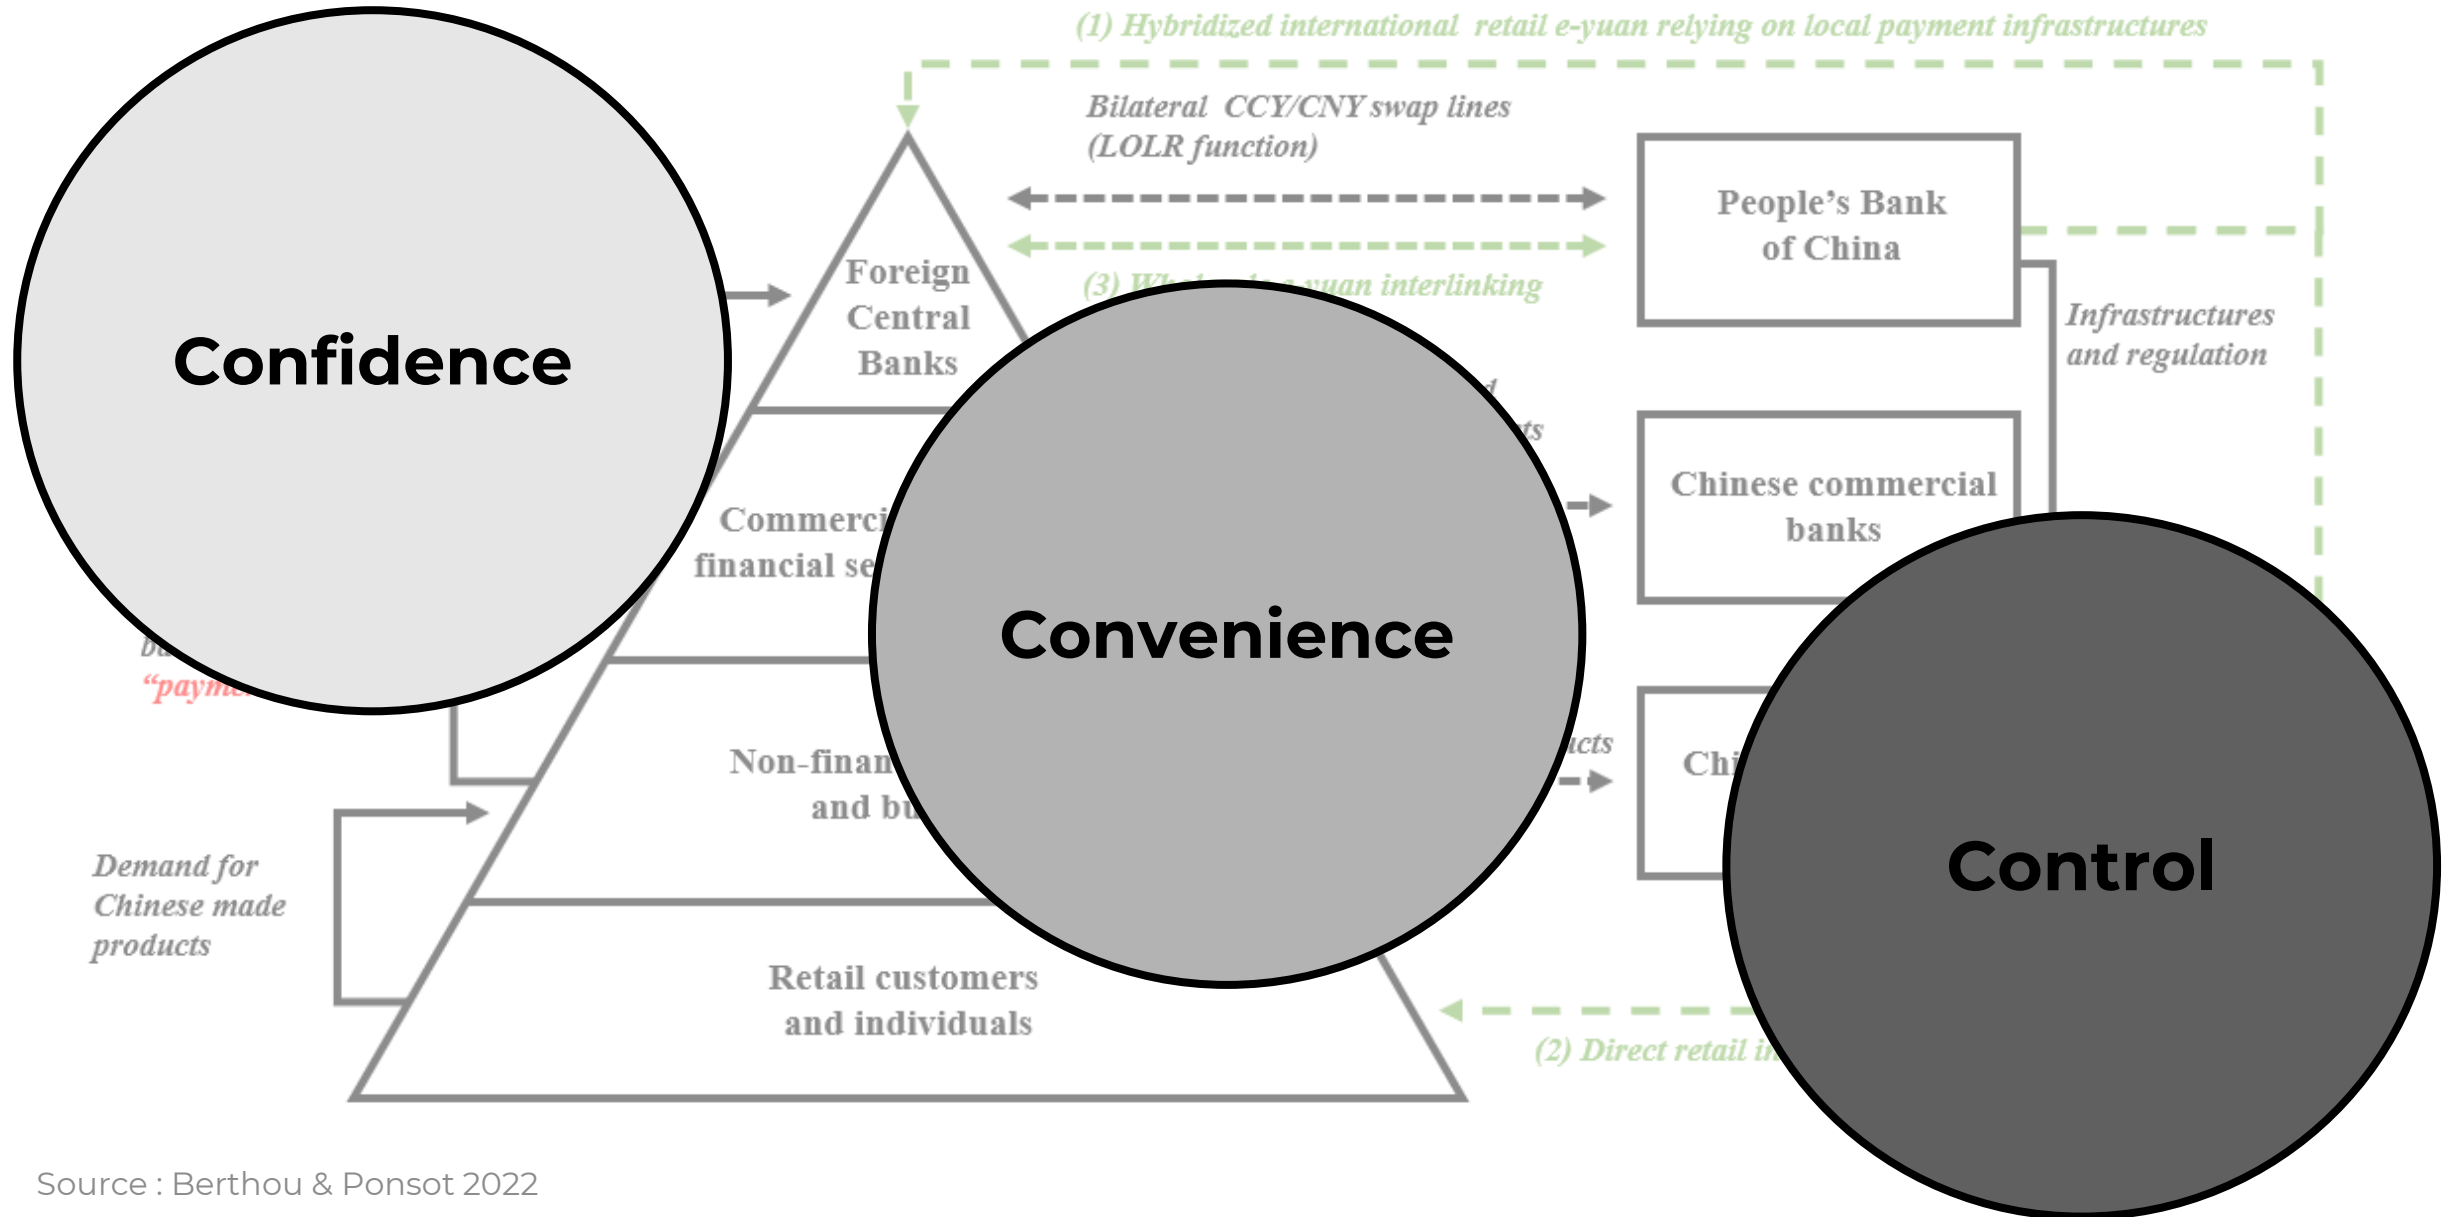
(1) Hybridized international retail e-yuan relying on local payment infrastructures

Bilateral CCY/CNY swap lines (LOLR function)

People's Bank of China

(3) Wh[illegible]uan interlinking

Foreign Central Banks

Confidence

Infrastructures and regulation

Commerci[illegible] financial se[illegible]

Convenience

Chinese commercial banks

ba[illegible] "paym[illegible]

Non-finan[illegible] and bu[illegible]

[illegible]cts

Chi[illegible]

Control

Demand for Chinese made products

Retail customers and individuals

(2) Direct retail i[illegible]

Source : Berthou & Ponsot 2022